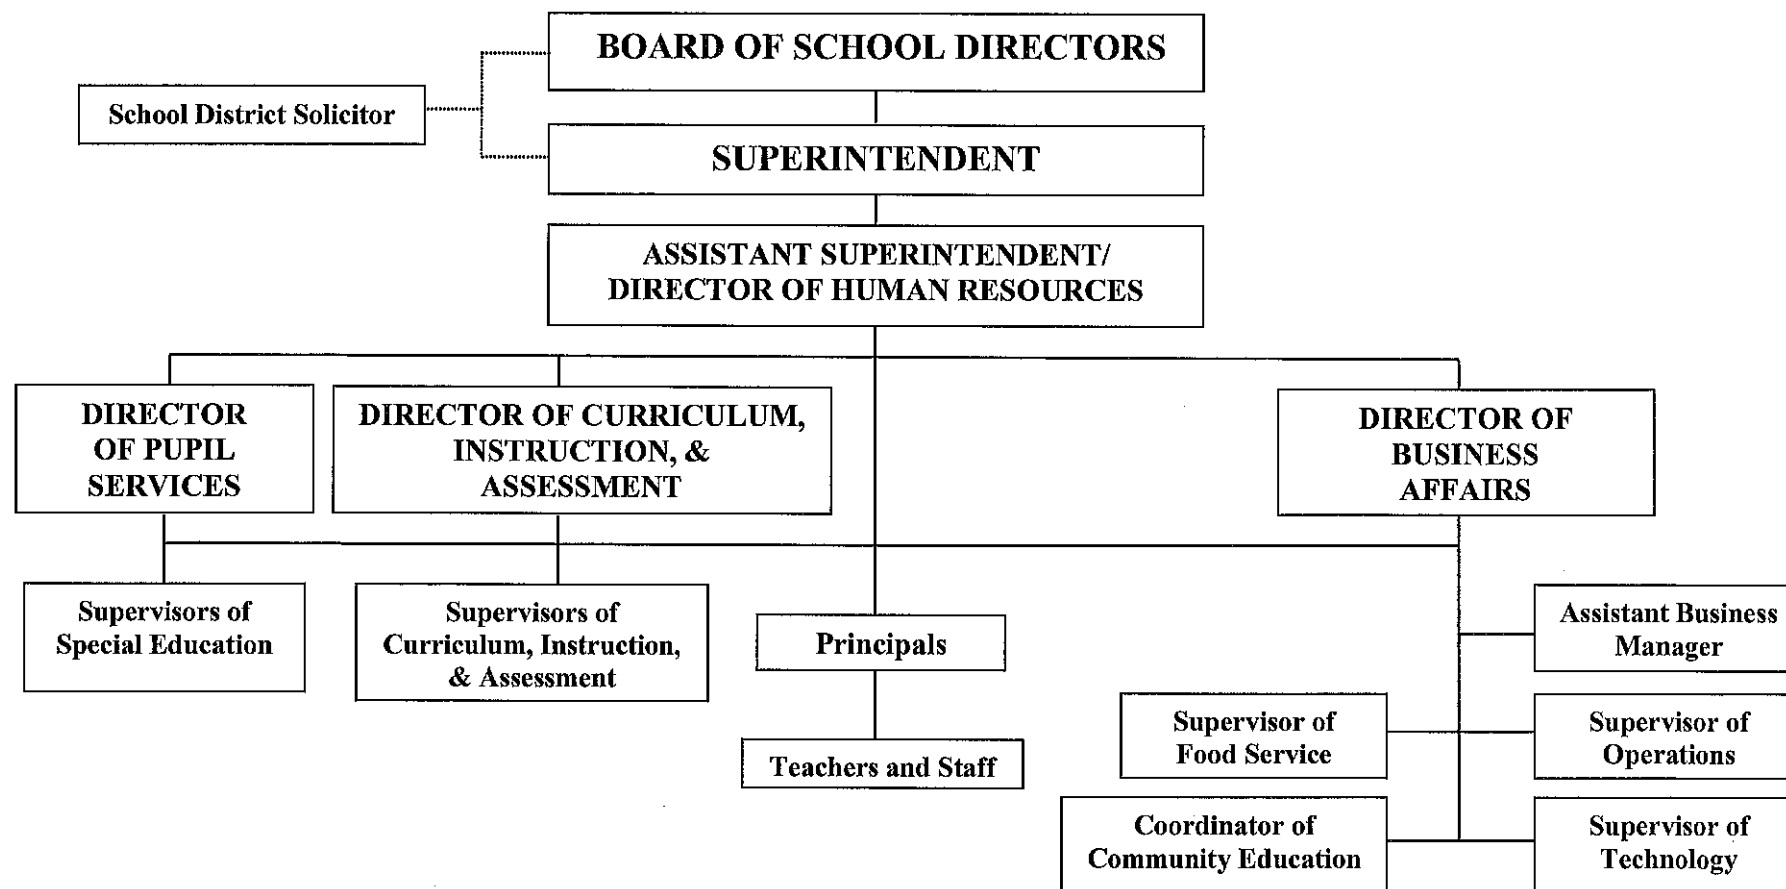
BOARD OF SCHOOL DIRECTORS

School District Solicitor

SUPERINTENDENT

ASSISTANT SUPERINTENDENT/ DIRECTOR OF HUMAN RESOURCES

DIRECTOR OF PUPIL SERVICES

DIRECTOR OF CURRICULUM, INSTRUCTION, & ASSESSMENT

DIRECTOR OF BUSINESS AFFAIRS

Supervisors of Special Education

Supervisors of Curriculum, Instruction, & Assessment

Principals

Teachers and Staff

Assistant Business Manager

Supervisor of Food Service

Supervisor of Operations

Coordinator of Community Education

Supervisor of Technology